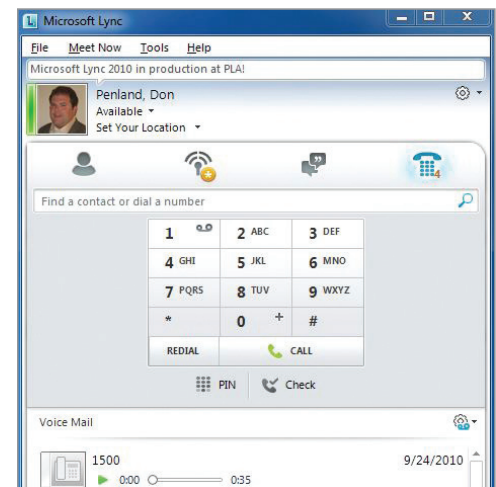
Microsoft Lync

File Meet Now Tools Help

Microsoft Lync 2010 in production at PLA!

Penland, Don
Available
Set Your Location

Find a contact or dial a number

| 1 | 2 ABC | 3 DEF |
|---|---|---|
| 4 GHI | 5 JKL | 6 MNO |
| 7 PQRS | 8 TUV | 9 WXYZ |
| * | 0 + | # |
| REDIAL | CALL | |

PIN Check

Voice Mail

1500
0:00 0:35
9/24/2010